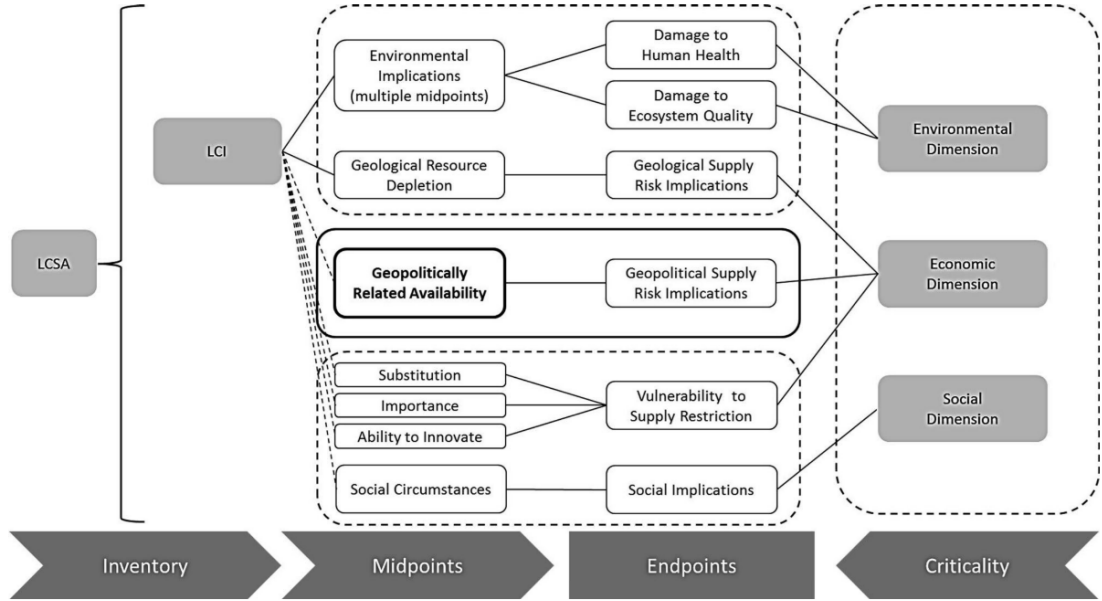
LCSA

LCI

Environmental Implications (multiple midpoints)

Damage to Human Health

Damage to Ecosystem Quality

Geological Resource Depletion

Geological Supply Risk Implications

Geopolitically Related Availability

Geopolitical Supply Risk Implications

Substitution

Importance

Ability to Innovate

Vulnerability to Supply Restriction

Social Circumstances

Social Implications

Environmental Dimension

Economic Dimension

Social Dimension

Inventory

Midpoints

Endpoints

Criticality